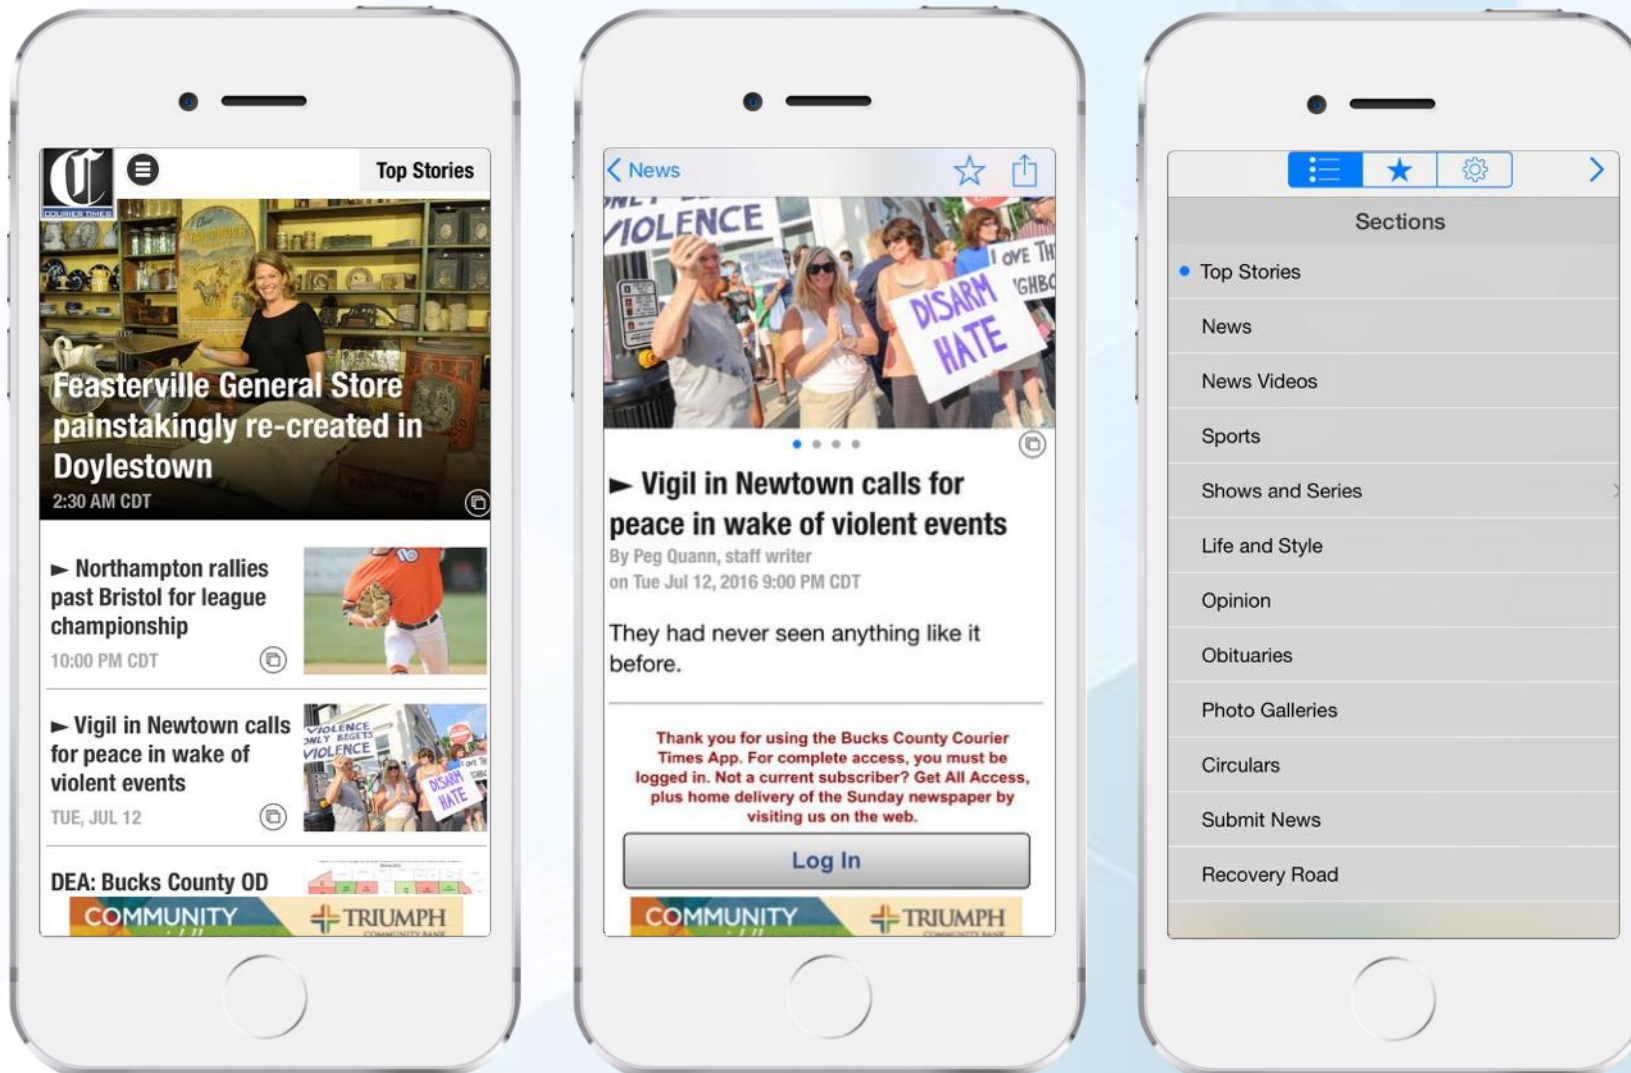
COURIER TIMES

Top Stories

Feasterville General Store painstakingly re-created in Doylestown
2:30 AM CDT

► Northampton rallies past Bristol for league championship
10:00 PM CDT

► Vigil in Newtown calls for peace in wake of violent events
TUE, JUL 12

DEA: Bucks County OD

COMMUNITY TRIUMPH

< News

VIOLENCE
DISARM HATE

► Vigil in Newtown calls for peace in wake of violent events
By Peg Quann, staff writer
on Tue Jul 12, 2016 9:00 PM CDT

They had never seen anything like it before.

Thank you for using the Bucks County Courier Times App. For complete access, you must be logged in. Not a current subscriber? Get All Access, plus home delivery of the Sunday newspaper by visiting us on the web.

Log In

COMMUNITY TRIUMPH

Sections

Top Stories
News
News Videos
Sports
Shows and Series
Life and Style
Opinion
Obituaries
Photo Galleries
Circulars
Submit News
Recovery Road